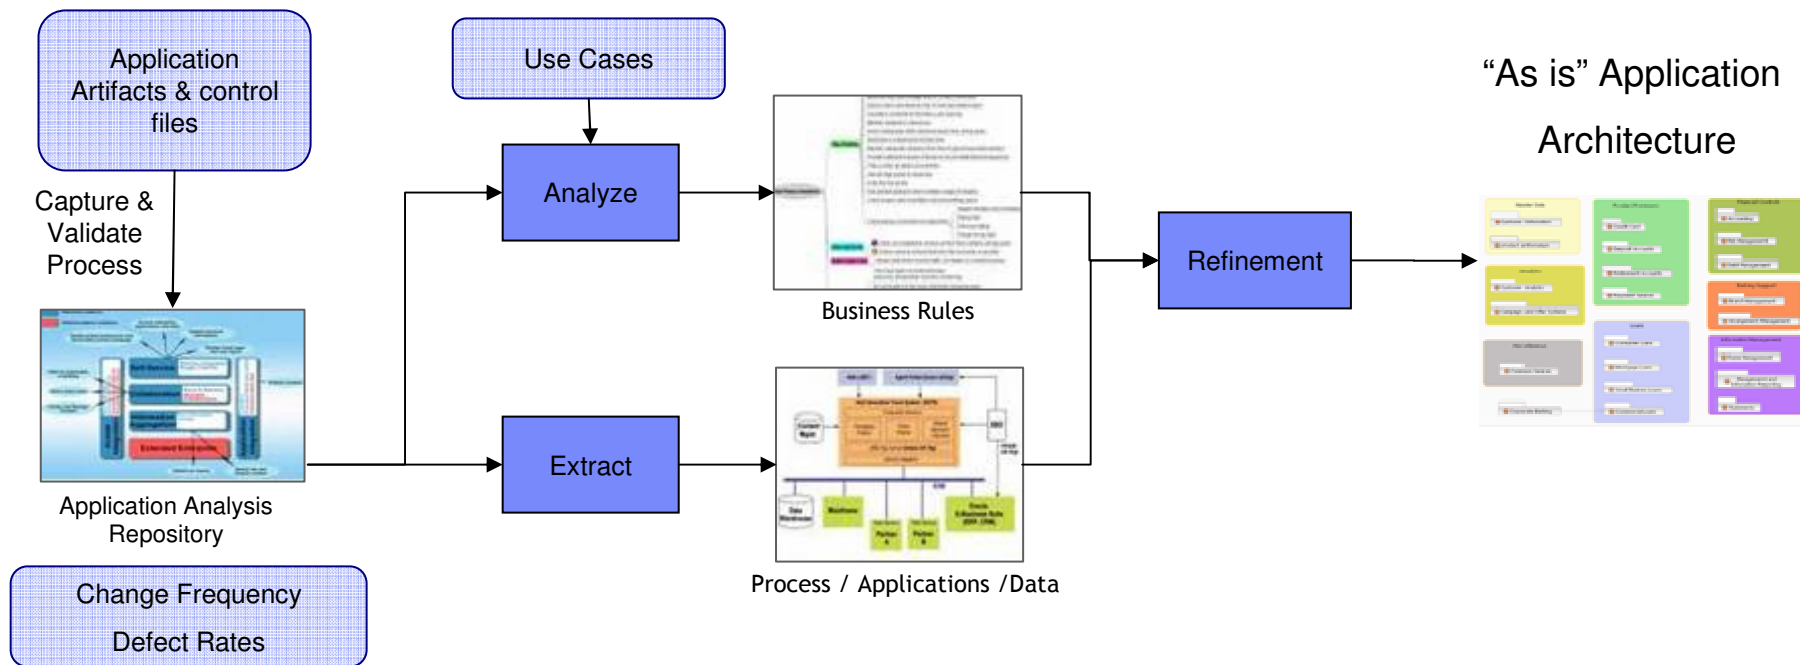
Application Artifacts & control files

Use Cases

"As is" Application Architecture

Capture & Validate Process

Analyze

Business Rules

Refinement

Extract

Application Analysis Repository

Process / Applications /Data

Change Frequency

Defect Rates